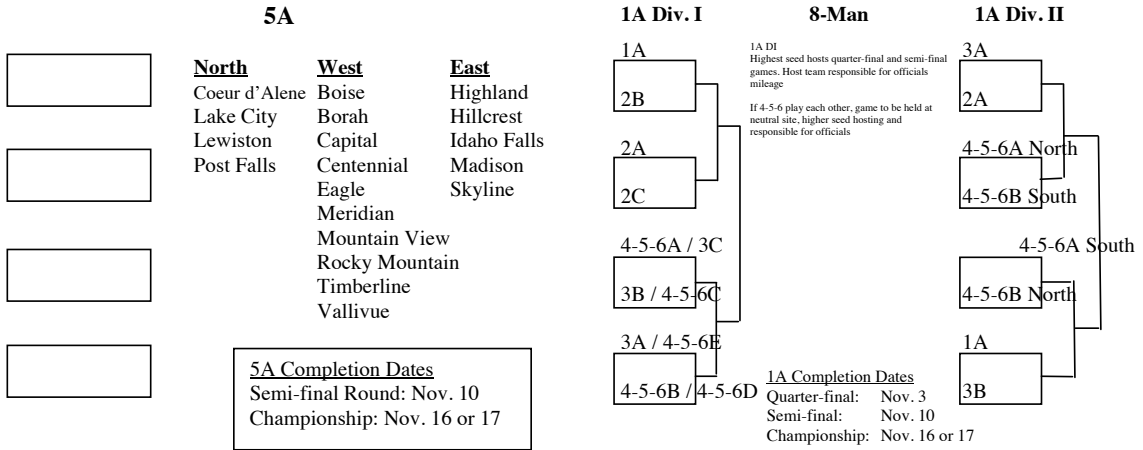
5A

| North | West | East |
|---|---|---|
| Coeur d'Alene | Boise | Highland |
| Lake City | Borah | Hillcrest |
| Lewiston | Capital | Idaho Falls |
| Post Falls | Centennial | Madison |
| | Eagle | Skyline |
| | Meridian | |
| | Mountain View | |
| | Rocky Mountain | |
| | Timberline | |
| | Vallivue | |

5A Completion Dates
Semi-final Round: Nov. 10
Championship: Nov. 16 or 17

1A Div. I

8-Man

1A Div. II

1A
2B
2A
2C
4-5-6A / 3C
3B / 4-5-6C
3A / 4-5-6E
4-5-6B / 4-5-6D

1A DI
Highest seed hosts quarter-final and semi-final games. Host team responsible for officials mileage

If 4-5-6 play each other, game to be held at neutral site, higher seed hosting and responsible for officials

1A Completion Dates
Quarter-final: Nov. 3
Semi-final: Nov. 10
Championship: Nov. 16 or 17

3A
2A
4-5-6A North
4-5-6B South
4-5-6A South
4-5-6B North
1A
3B